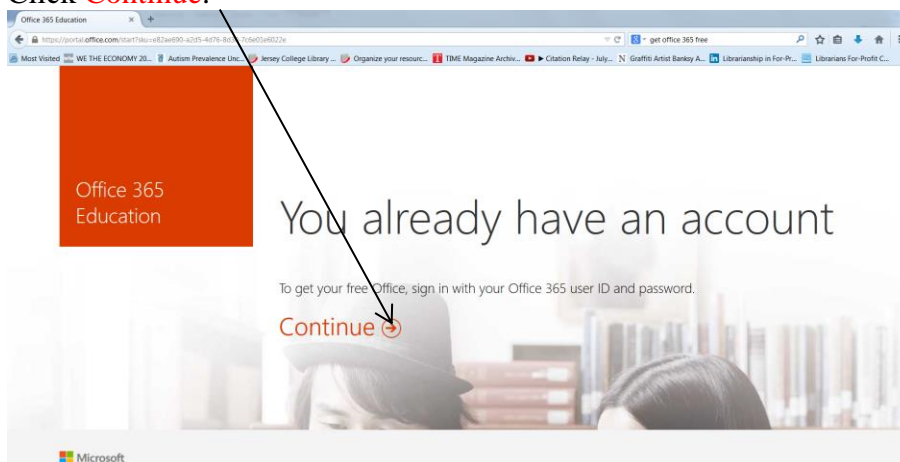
Click Continue.

Office 365 Education × +

https://portal.office.com/start?sku=e82ae690-a2d5-4d76-8d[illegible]7c6e01e6022e

get office 365 free

Most Visited WE THE ECONOMY 20... Autism Prevalence Unc... Jersey College Library ... Organize your resourc... TIME Magazine Archiv... ▶ Citation Relay - July... N Graffiti Artist Banksy A... Librarianship in For-Pr... Librarians For-Profit C...

Office 365 Education

You already have an account

To get your free Office, sign in with your Office 365 user ID and password.

Continue

Microsoft